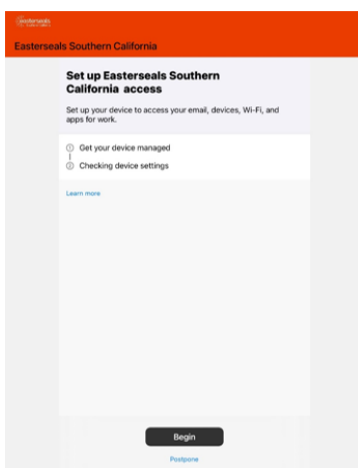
easterseals
SOUTHERN CALIFORNIA

Easterseals Southern California

Set up Easterseals Southern California access

Set up your device to access your email, devices, Wi-Fi, and apps for work.

1 Get your device managed

2 Checking device settings

Learn more

Begin

Postpone